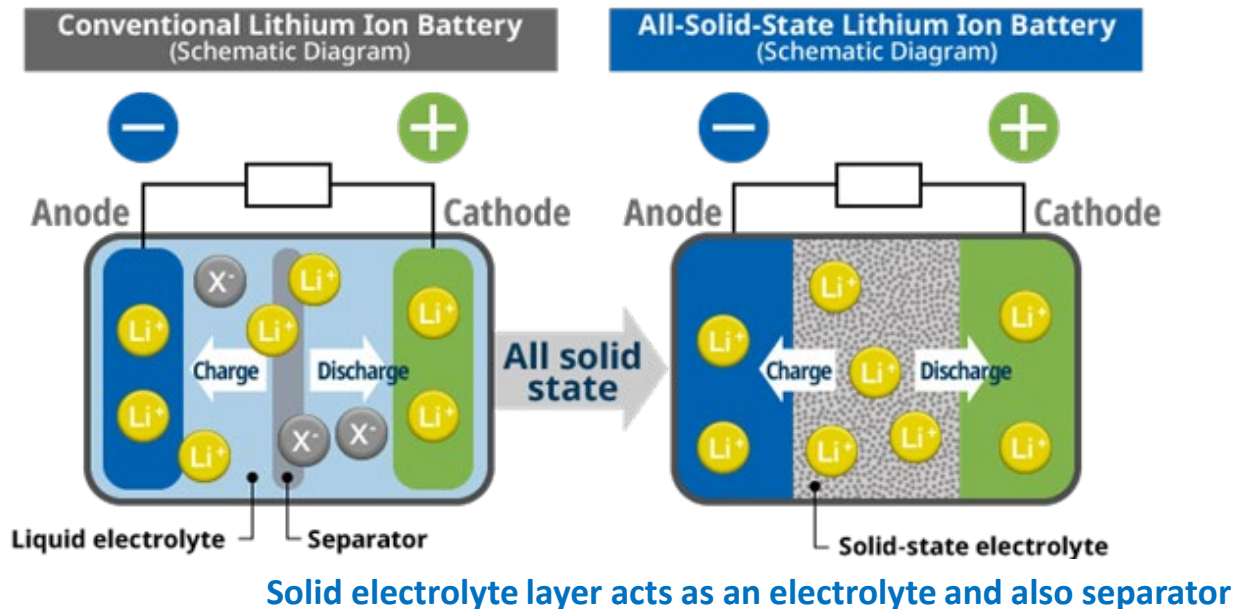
Conventional Lithium Ion Battery
(Schematic Diagram)

−
+

Anode
Cathode

$X^-$
$Li^+$
$Li^+$
$Li^+$
$Li^+$
Charge
Discharge
$Li^+$
$Li^+$
$X^-$
$X^-$
$Li^+$

Liquid electrolyte
Separator

All solid state

All-Solid-State Lithium Ion Battery
(Schematic Diagram)

−
+

Anode
Cathode

$Li^+$
$Li^+$
$Li^+$
Charge
$Li^+$
Discharge
$Li^+$
$Li^+$
$Li^+$
$Li^+$

Solid-state electrolyte

Solid electrolyte layer acts as an electrolyte and also separator